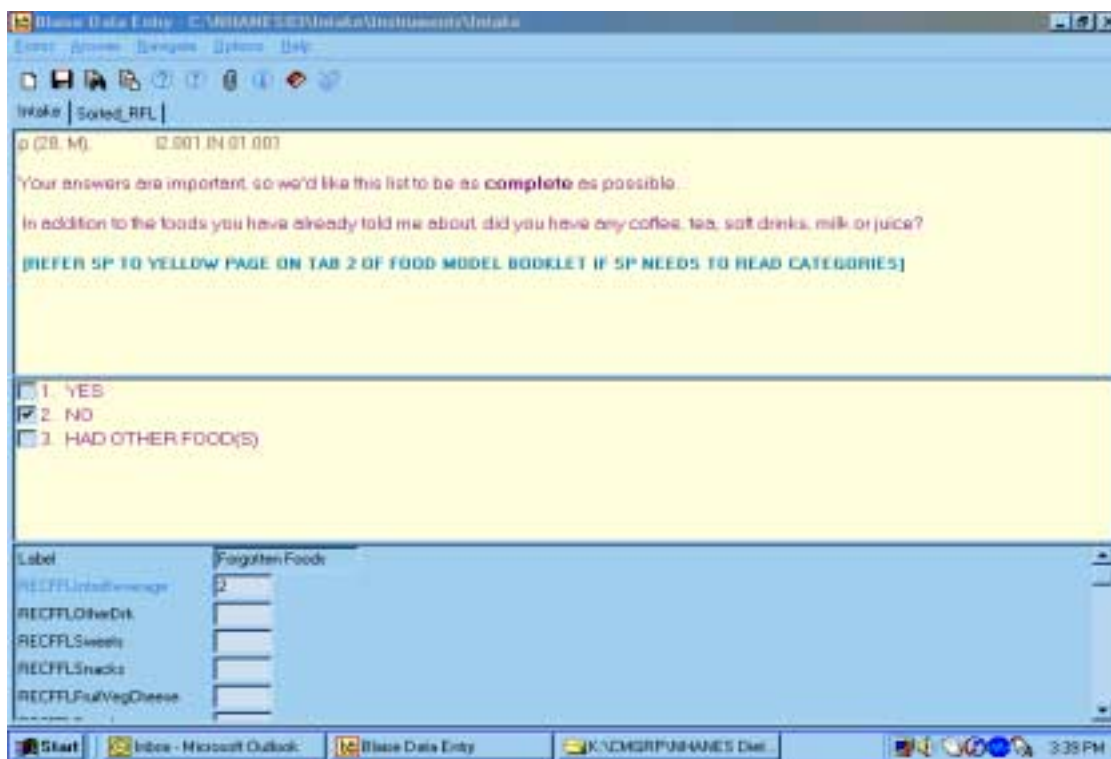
Blaise Data Entry - C:\NHANES\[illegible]\Intake\Instruments\Intake

Forms Answer Navigate Options Help

Intake | Sorted_RFL |

p (28, M). I2.001 IN 01.007

Your answers are important, so we'd like this list to be as **complete** as possible.

In addition to the foods you have already told me about, did you have any coffee, tea, soft drinks, milk or juice?

[REFER SP TO YELLOW PAGE ON TAB 2 OF FOOD MODEL BOOKLET IF SP NEEDS TO READ CATEGORIES]

1. YES
2. NO
3. HAD OTHER FOOD(S)

| Label | Forgotten Foods |
|---|---|
| RECFFL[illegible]Beverage | 2 |
| RECFFLOtherDrk | |
| RECFFLSweets | |
| RECFFLSnacks | |
| RECFFLFruitVegCheese | |

Start | Inbox - Microsoft Outlook | Blaise Data Entry | K:\CMGRP\NHANES Diet... | 3:39 PM